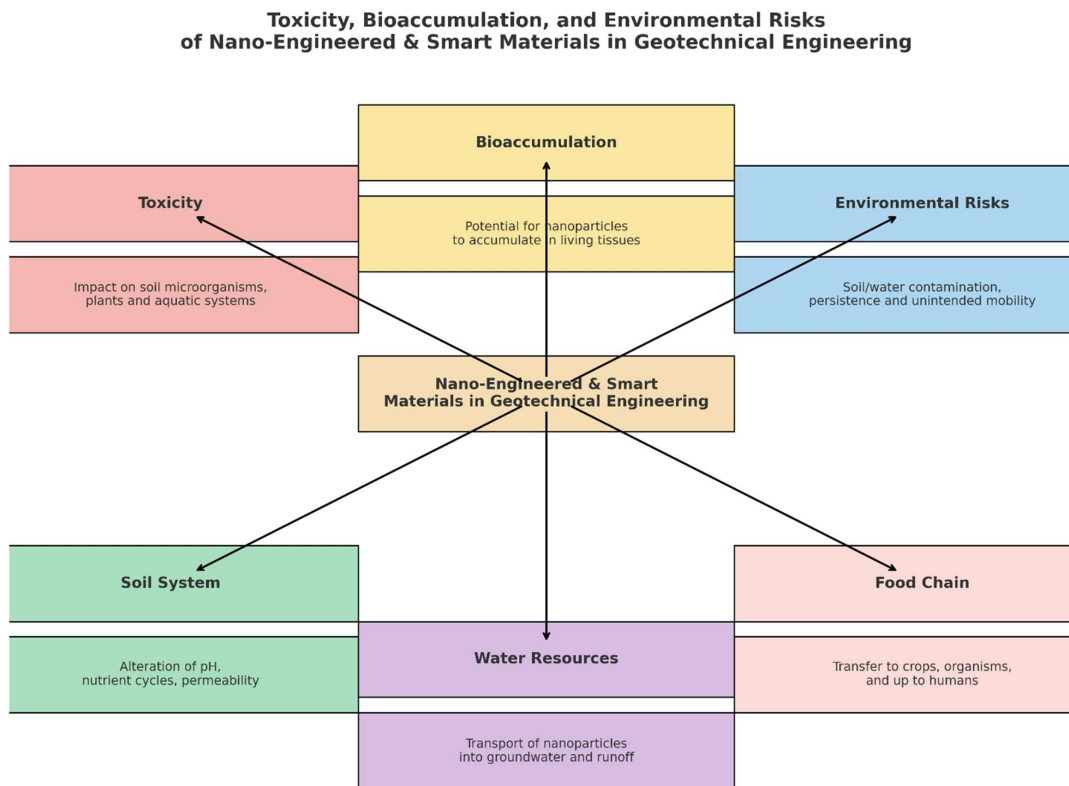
Toxicity, Bioaccumulation, and Environmental Risks of Nano-Engineered & Smart Materials in Geotechnical Engineering

Bioaccumulation

Potential for nanoparticles to accumulate in living tissues

Toxicity

Impact on soil microorganisms, plants and aquatic systems

Environmental Risks

Soil/water contamination, persistence and unintended mobility

Nano-Engineered & Smart Materials in Geotechnical Engineering

Soil System

Alteration of pH, nutrient cycles, permeability

Water Resources

Transport of nanoparticles into groundwater and runoff

Food Chain

Transfer to crops, organisms, and up to humans